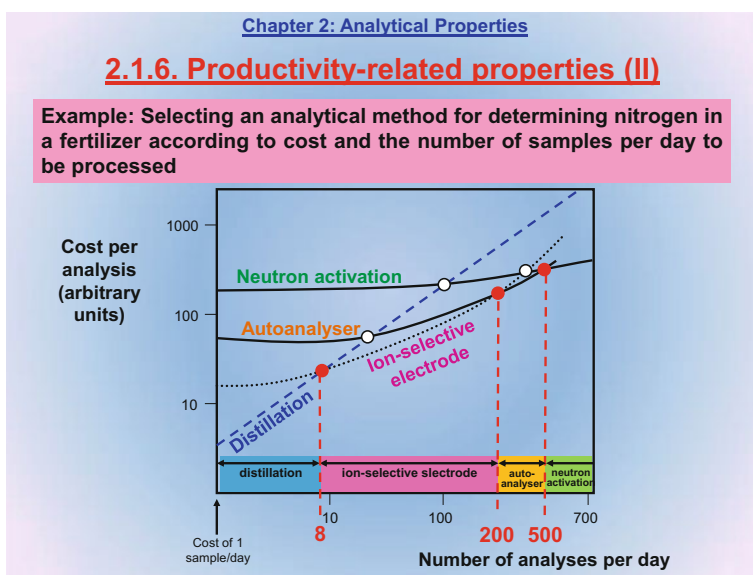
Chapter 2: Analytical Properties

2.1.6. Productivity-related properties (II)

Example: Selecting an analytical method for determining nitrogen in a fertilizer according to cost and the number of samples per day to be processed

Cost per analysis (arbitrary units)

1000

100

10

Neutron activation

Autoanalyser

Ion-selective electrode

Distillation

distillation

ion-selective slectrode

auto-analyser

neutron activation

10

100

700

8

200

500

Cost of 1 sample/day

Number of analyses per day